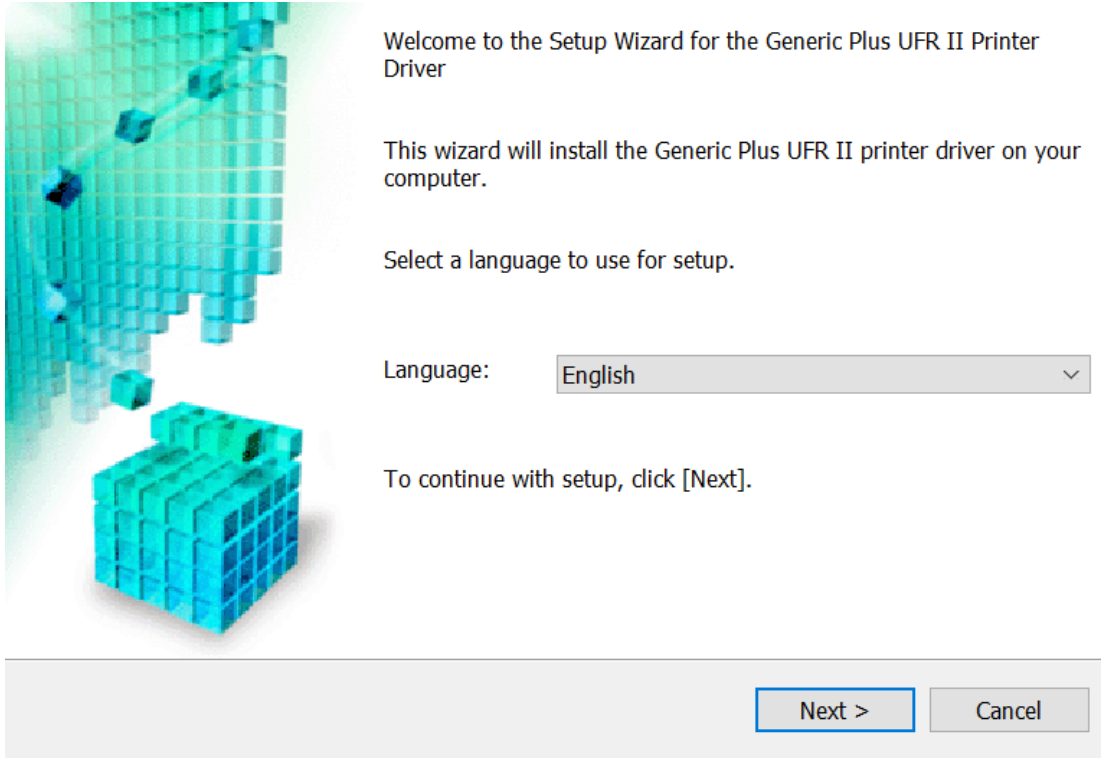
Welcome to the Setup Wizard for the Generic Plus UFR II Printer Driver

This wizard will install the Generic Plus UFR II printer driver on your computer.

Select a language to use for setup.

Language: English

To continue with setup, click [Next].

Next >
Cancel